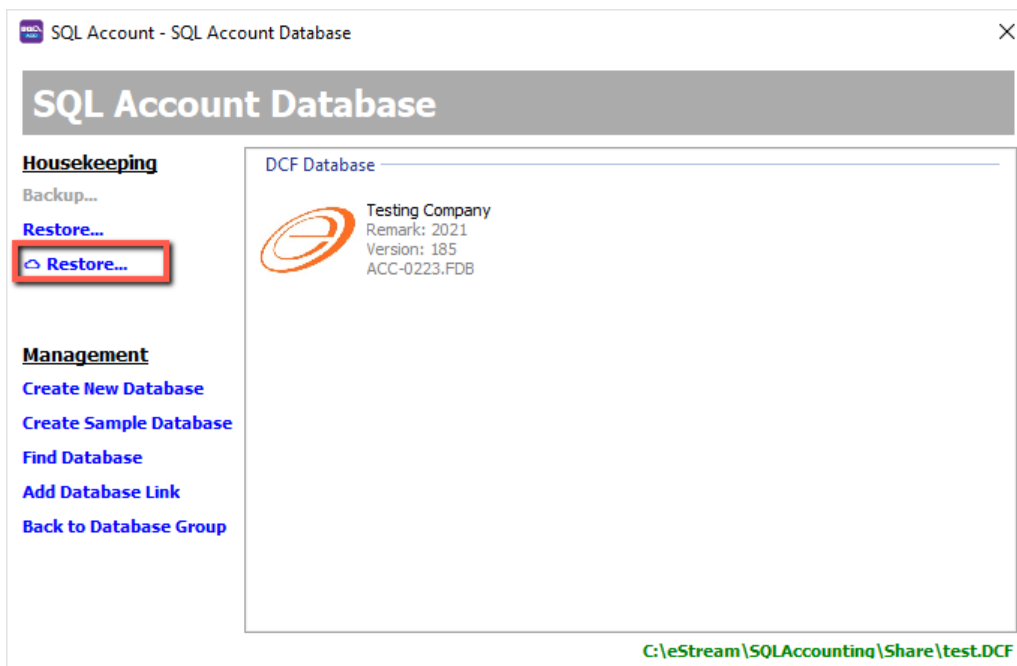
SQL Account - SQL Account Database

SQL Account Database

Housekeeping
Backup...
Restore...
Restore...

Management
Create New Database
Create Sample Database
Find Database
Add Database Link
Back to Database Group

DCF Database

Testing Company
Remark: 2021
Version: 185
ACC-0223.FDB

C:\eStream\SQLAccounting\Share\test.DCF